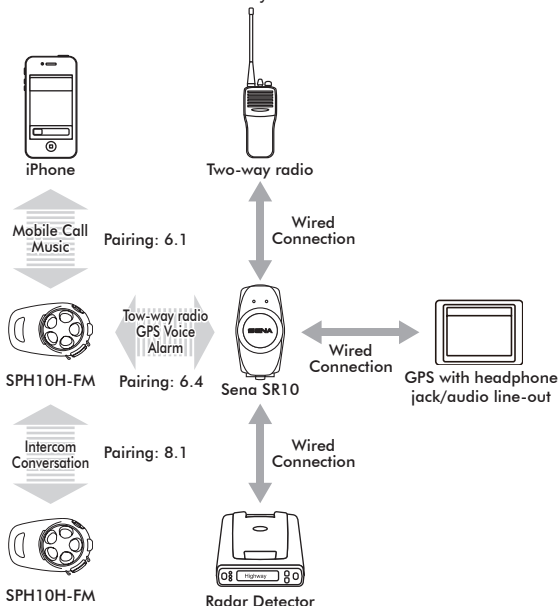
iPhone

Two-way radio

Mobile Call Music

Pairing: 6.1

Wired Connection

Tow-way radio GPS Voice Alarm

SENA

Wired Connection

SPH10H-FM

Pairing: 6.4

Sena SR10

GPS with headphone jack/audio line-out

Intercom Conversation

Pairing: 8.1

Wired Connection

Highway

SPH10H-FM

Radar Detector